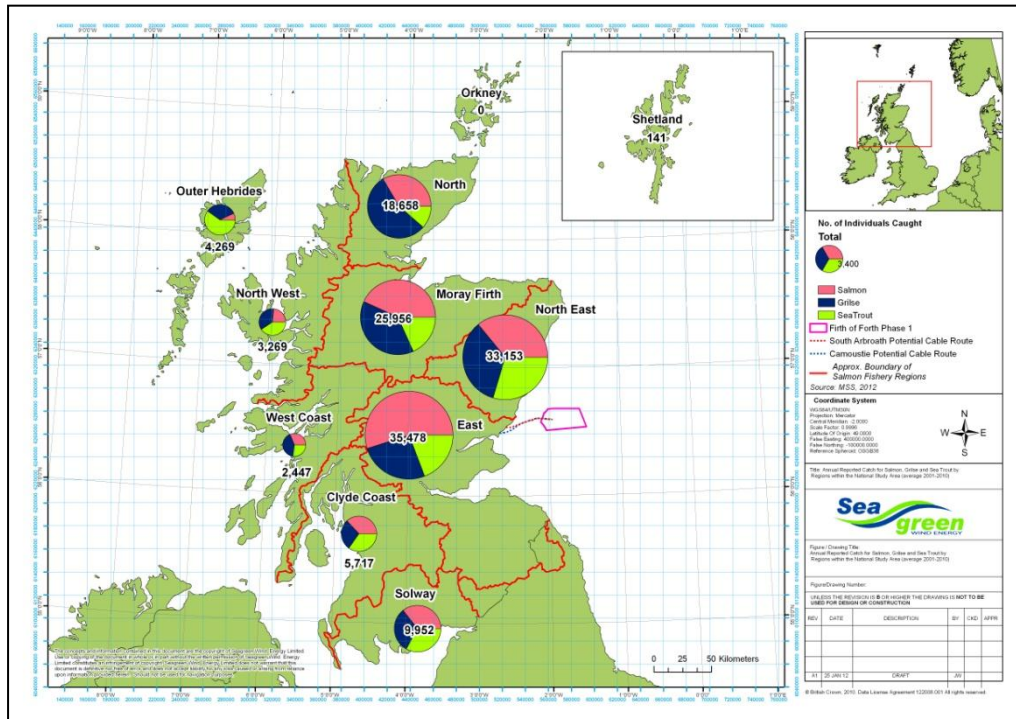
Orkney
0

Shetland
141

Outer Hebrides
4,269

North
18,658

North West
3,269

Moray Firth
25,956

North East
33,153

West Coast
2,447

East
35,478

Clyde Coast
5,717

Solway
9,952

No. of Individuals Caught
Total
7,400

Salmon
Grilse
SeaTrout
Firth of Forth Phase 1
South Arbroath Potential Cable Route
Carnoustie Potential Cable Route
Approx. Boundary of Salmon Fishery Regions
Source: MSS, 2012

Coordinate System

N
W E
S

Title: Annual Reported Catch for Salmon, Grilse and Sea Trout by Regions within the National Study Area (average 2001-2010)

Sea green
WIND ENERGY

Figure/Drawing Title:
Annual Reported Catch for Salmon, Grilse and Sea Trout by Regions within the National Study Area (average 2001-2010)

Figure/Drawing Number:

UNLESS THE REVISION IS B OR HIGHER THE DRAWING IS NOT TO BE USED FOR DESIGN OR CONSTRUCTION

| REV | DATE | DESCRIPTION | BY | CKD | APPR |
|---|---|---|---|---|---|
| A1 | 25 JAN 12 | DRAFT | JW | | |

0 25 50 Kilometers

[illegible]